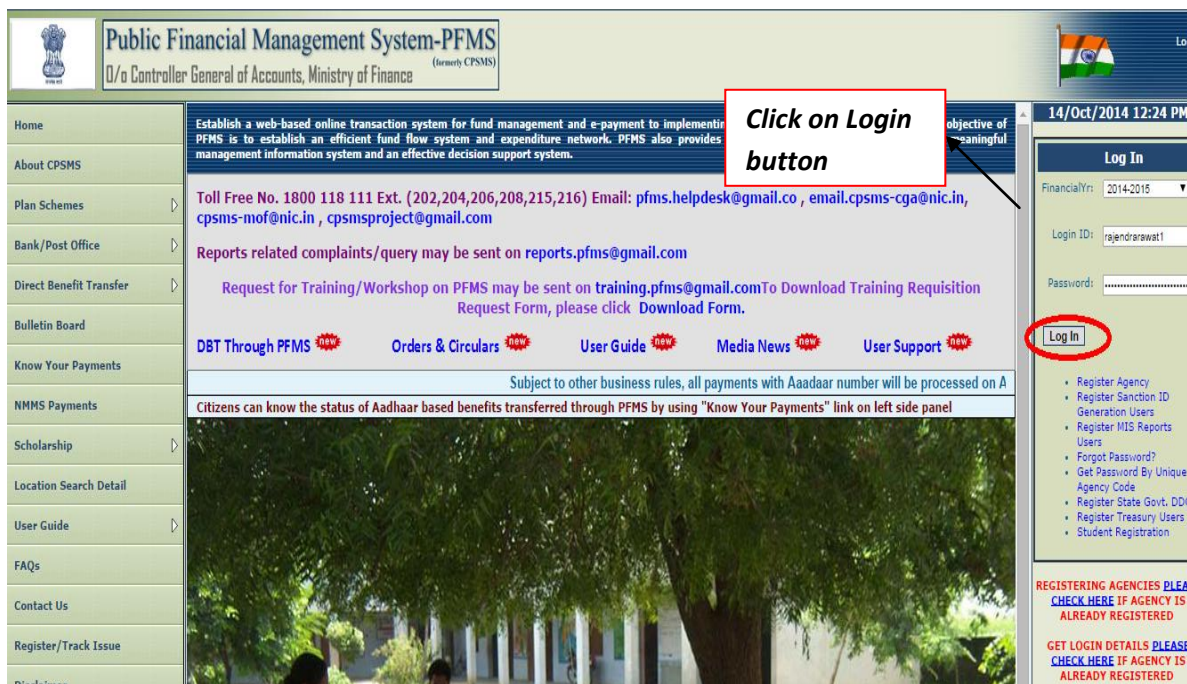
Public Financial Management System-PFMS (formerly CPSMS)
O/o Controller General of Accounts, Ministry of Finance

Lo

Home
About CPSMS
Plan Schemes
Bank/Post Office
Direct Benefit Transfer
Bulletin Board
Know Your Payments
NMMS Payments
Scholarship
Location Search Detail
User Guide
FAQs
Contact Us
Register/Track Issue

Establish a web-based online transaction system for fund management and e-payment to implementin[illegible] objective of PFMS is to establish an efficient fund flow system and expenditure network. PFMS also provides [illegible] meaningful management information system and an effective decision support system.

Click on Login button

Toll Free No. 1800 118 111 Ext. (202,204,206,208,215,216) Email: pfms.helpdesk@gmail.co , email.cpsms-cga@nic.in, cpsms-mof@nic.in , cpsmsproject@gmail.com

Reports related complaints/query may be sent on reports.pfms@gmail.com

Request for Training/Workshop on PFMS may be sent on training.pfms@gmail.comTo Download Training Requisition Request Form, please click Download Form.

DBT Through PFMS new Orders & Circulars new User Guide new Media News new User Support new

Subject to other business rules, all payments with Aaadaar number will be processed on A

Citizens can know the status of Aadhaar based benefits transferred through PFMS by using "Know Your Payments" link on left side panel

14/Oct/2014 12:24 PM

Log In
FinancialYr: 2014-2015
Login ID: rajendrarawat1
Password: 
Log In

• Register Agency
• Register Sanction ID Generation Users
• Register MIS Reports Users
• Forgot Password?
• Get Password By Unique Agency Code
• Register State Govt. DD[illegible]
• Register Treasury Users
• Student Registration

REGISTERING AGENCIES PLEA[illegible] CHECK HERE IF AGENCY IS ALREADY REGISTERED

GET LOGIN DETAILS PLEASE CHECK HERE IF AGENCY IS ALREADY REGISTERED